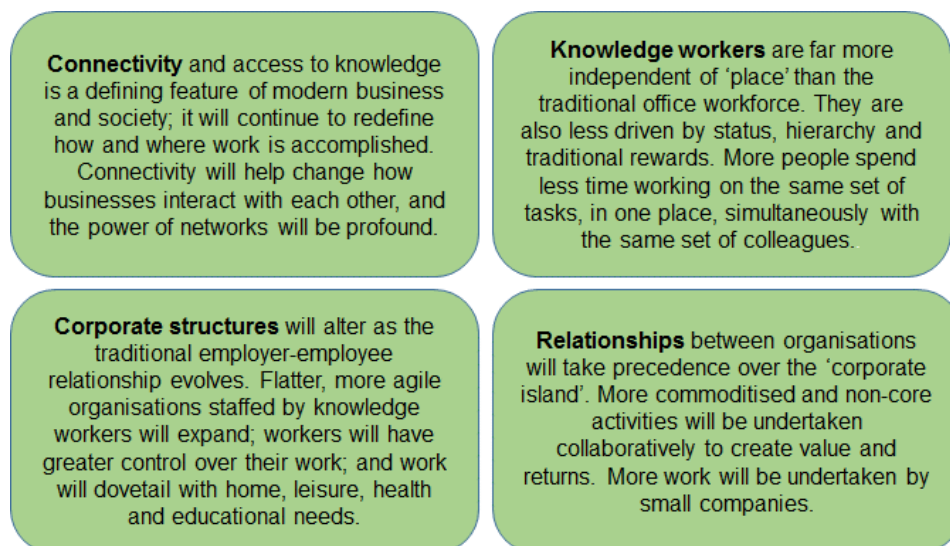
**Connectivity** and access to knowledge is a defining feature of modern business and society; it will continue to redefine how and where work is accomplished. Connectivity will help change how businesses interact with each other, and the power of networks will be profound.

**Knowledge workers** are far more independent of 'place' than the traditional office workforce. They are also less driven by status, hierarchy and traditional rewards. More people spend less time working on the same set of tasks, in one place, simultaneously with the same set of colleagues.

**Corporate structures** will alter as the traditional employer-employee relationship evolves. Flatter, more agile organisations staffed by knowledge workers will expand; workers will have greater control over their work; and work will dovetail with home, leisure, health and educational needs.

**Relationships** between organisations will take precedence over the 'corporate island'. More commoditised and non-core activities will be undertaken collaboratively to create value and returns. More work will be undertaken by small companies.